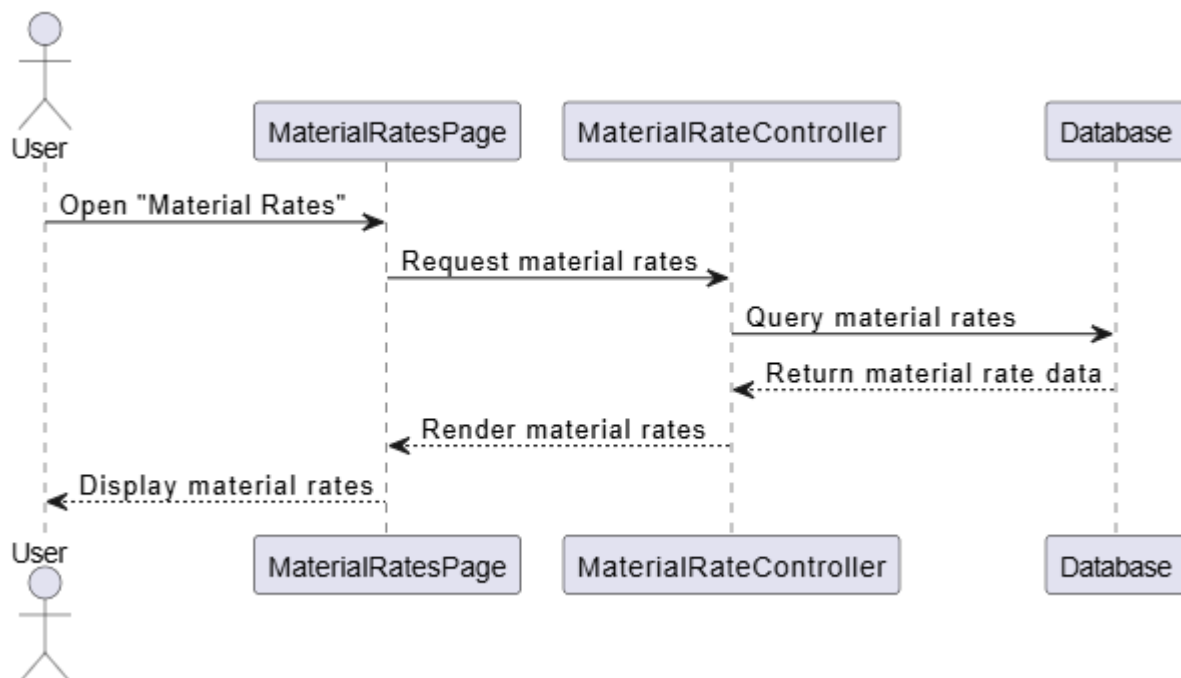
User

MaterialRatesPage

MaterialRateController

Database

Open "Material Rates"

Request material rates

Query material rates

Return material rate data

Render material rates

Display material rates

User

MaterialRatesPage

MaterialRateController

Database